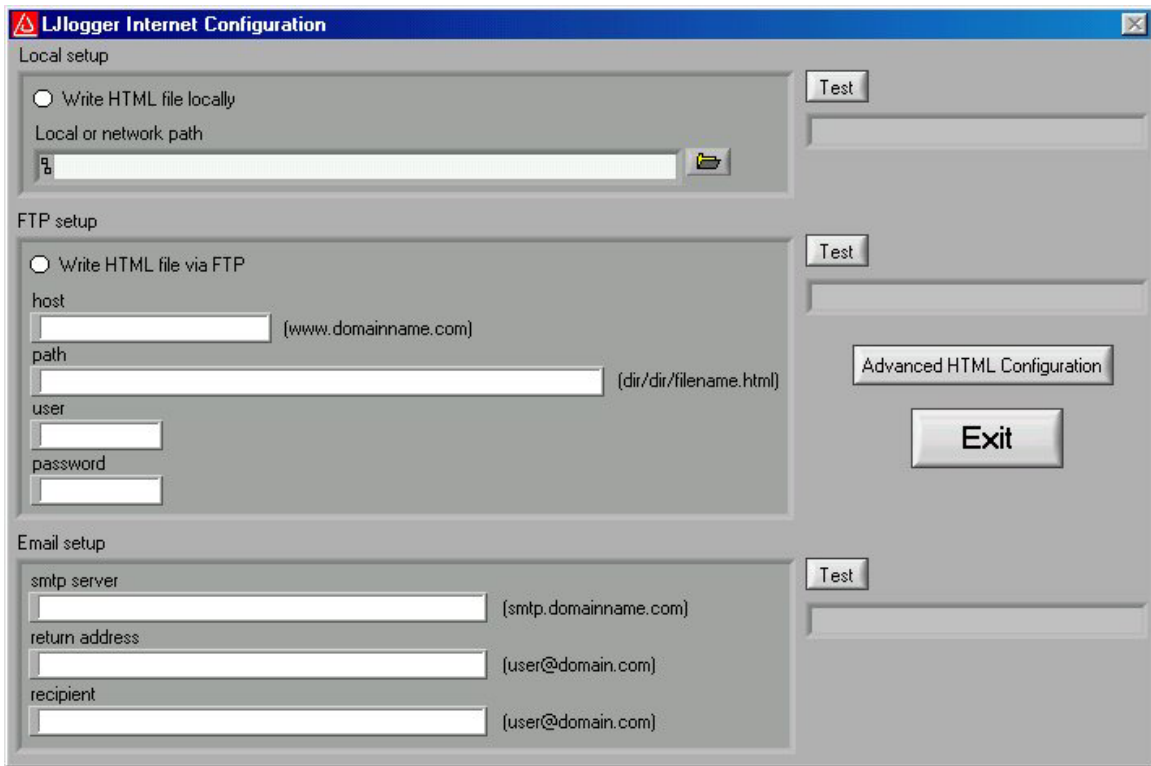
LJlogger Internet Configuration

Local setup

Write HTML file locally

Local or network path

Test

FTP setup

Write HTML file via FTP

host

(www.domainname.com)

path

(dir/dir/filename.html)

user

password

Test

Advanced HTML Configuration

Exit

Email setup

smtp server

(smtp.domainname.com)

return address

(user@domain.com)

recipient

(user@domain.com)

Test